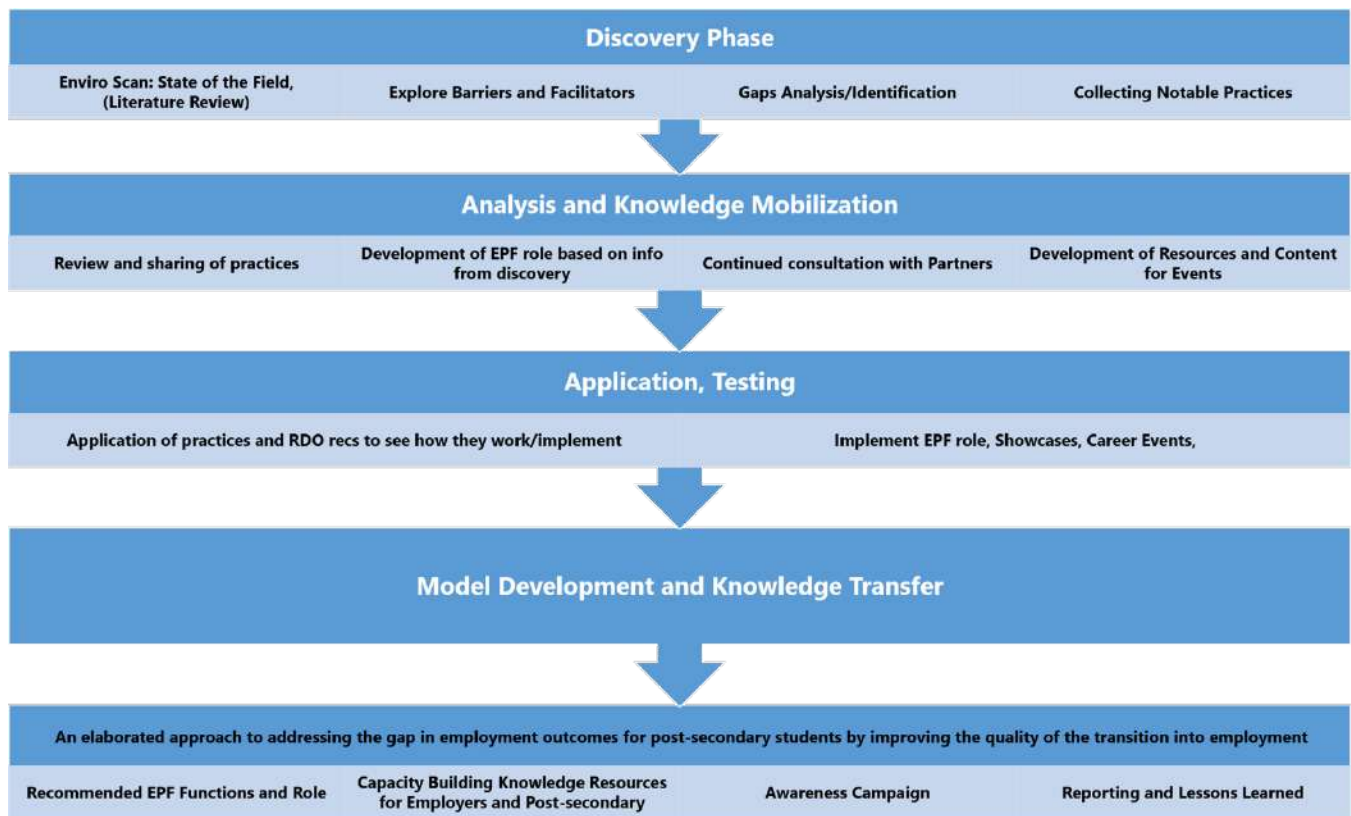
Discovery Phase

Enviro Scan: State of the Field, (Literature Review)

Explore Barriers and Facilitators

Gaps Analysis/Identification

Collecting Notable Practices

Analysis and Knowledge Mobilization

Review and sharing of practices

Development of EPF role based on info from discovery

Continued consultation with Partners

Development of Resources and Content for Events

Application, Testing

Application of practices and RDO recs to see how they work/implement

Implement EPF role, Showcases, Career Events,

Model Development and Knowledge Transfer

An elaborated approach to addressing the gap in employment outcomes for post-secondary students by improving the quality of the transition into employment

Recommended EPF Functions and Role

Capacity Building Knowledge Resources for Employers and Post-secondary

Awareness Campaign

Reporting and Lessons Learned